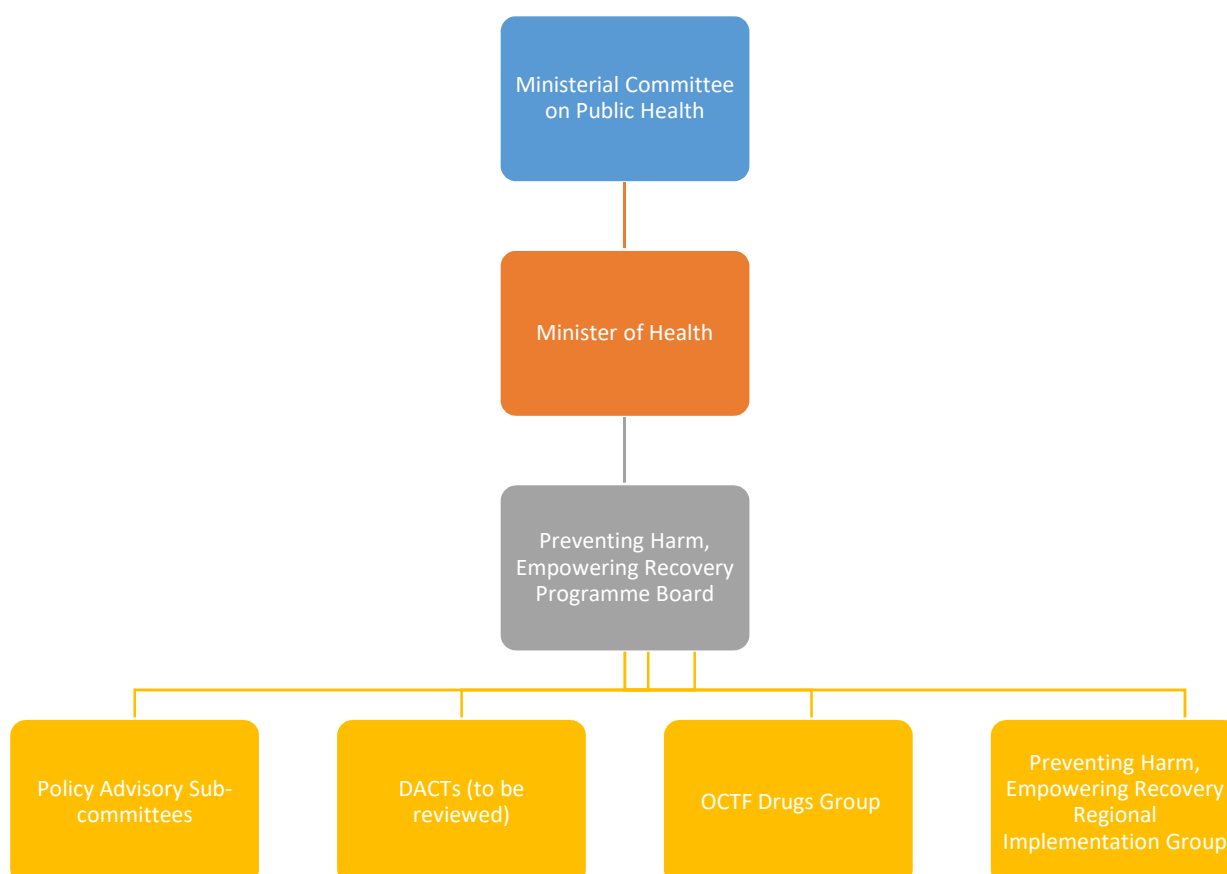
Ministerial Committee on Public Health

Minister of Health

Preventing Harm, Empowering Recovery Programme Board

Policy Advisory Subcommittees

DACTs (to be reviewed)

OCTF Drugs Group

Preventing Harm, Empowering Recovery Regional Implementation Group